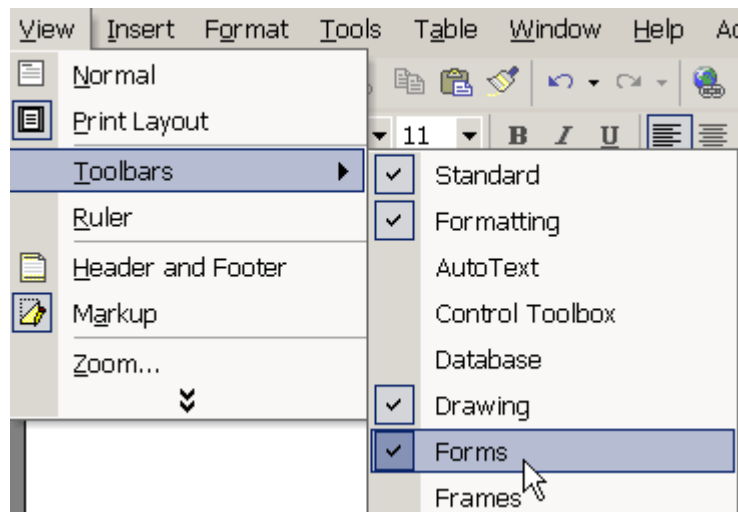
View Insert Format Tools Table Window Help Ac

Normal
Print Layout
Toolbars
Ruler
Header and Footer
Markup
Zoom...

11 B I U

Standard
Formatting
AutoText
Control Toolbox
Database
Drawing
Forms
Frames